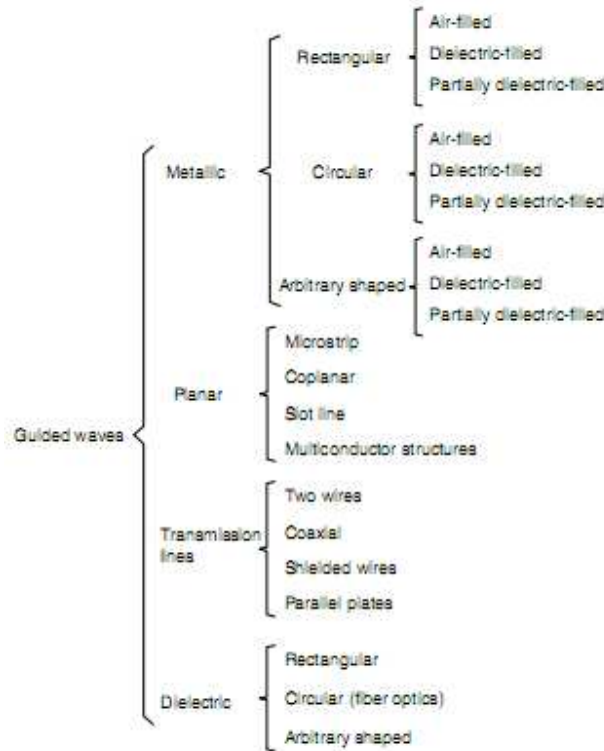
Guided waves

Metallic

Rectangular
Air-filled
Dielectric-filled
Partially dielectric-filled

Circular
Air-filled
Dielectric-filled
Partially dielectric-filled

Arbitrary shaped
Air-filled
Dielectric-filled
Partially dielectric-filled

Planar
Microstrip
Coplanar
Slot line
Multiconductor structures

Transmission lines
Two wires
Coaxial
Shielded wires
Parallel plates

Dielectric
Rectangular
Circular (fiber optics)
Arbitrary shaped